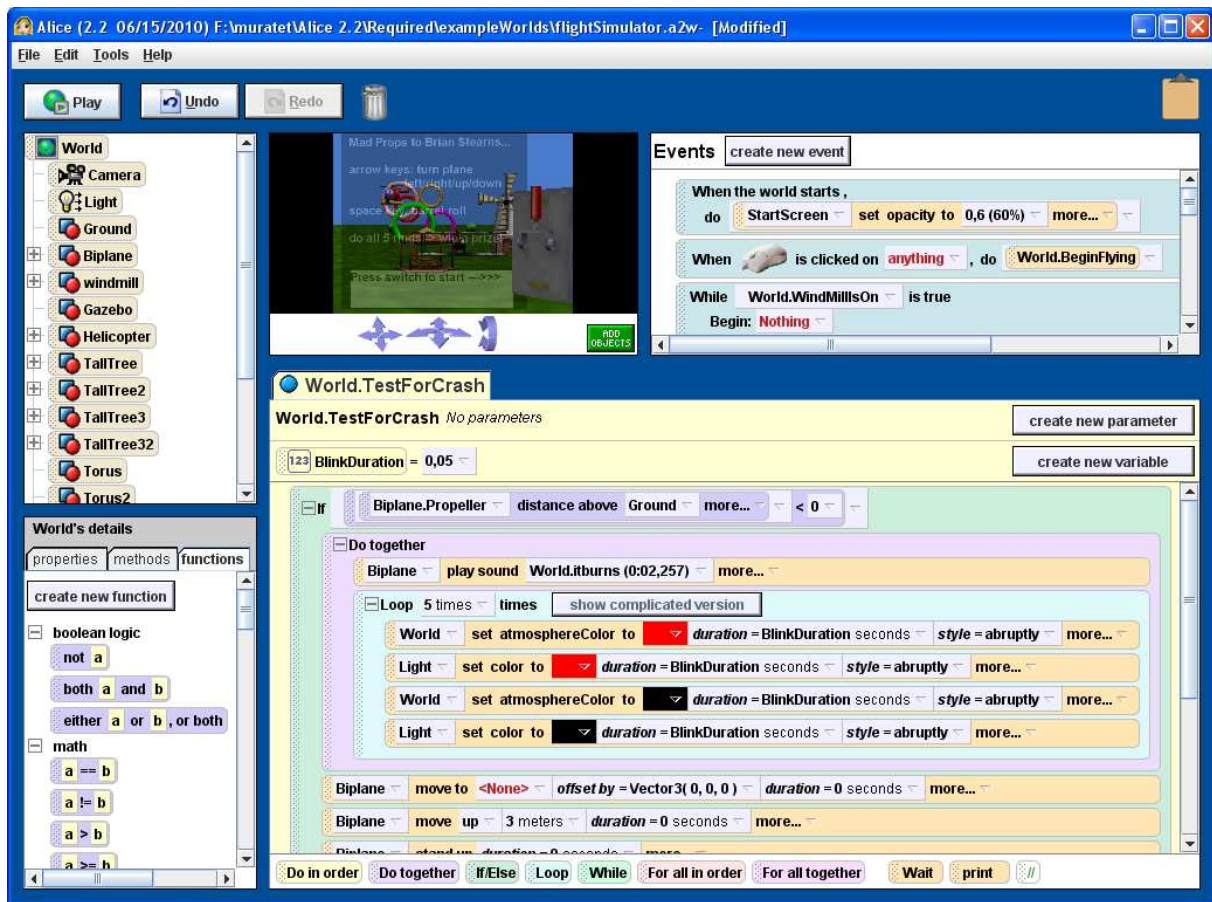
Alice (2.2 06/15/2010) F:\muratet\Alice 2.2\Required\exampleWorlds\flightSimulator.a2w- [Modified]

File Edit Tools Help

Play Undo Redo

World
Camera
Light
Ground
Biplane
windmill
Gazebo
Helicopter
TallTree
TallTree2
TallTree3
TallTree32
Torus
Torus2

Mad Props to Brian Stearns...
arrow keys: turn plane left/right/up/down
space: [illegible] roll
do all 5 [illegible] prize
Press switch to start --->>>

ADD OBJECTS

Events create new event

When the world starts , do StartScreen set opacity to 0,6 (60%) more...

When is clicked on anything , do World.BeginFlying

While World.WindMilllsOn is true
Begin: Nothing

World.TestForCrash

World.TestForCrash No parameters

create new parameter

123 BlinkDuration = 0,05

create new variable

If Biplane.Propeller distance above Ground more... < 0

Do together
Biplane play sound World.itburns (0:02,257) more...
Loop 5 times times show complicated version
World set atmosphereColor to duration = BlinkDuration seconds style = abruptly more...
Light set color to duration = BlinkDuration seconds style = abruptly more...
World set atmosphereColor to duration = BlinkDuration seconds style = abruptly more...
Light set color to duration = BlinkDuration seconds style = abruptly more...

Biplane move to <None> offset by = Vector3( 0, 0, 0 ) duration = 0 seconds more...
Biplane move up 3 meters duration = 0 seconds more...
Biplane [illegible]

World's details
properties methods functions
create new function
boolean logic
not a
both a and b
either a or b , or both
math
a == b
a != b
a > b
a >= b

Do in order Do together If/Else Loop While For all in order For all together Wait print //